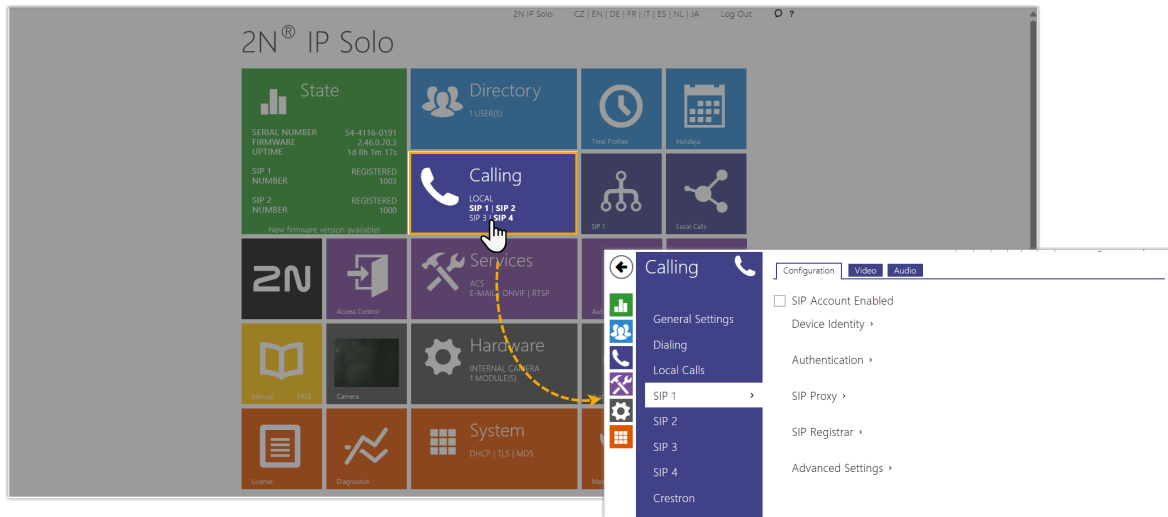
2N IP Solo CZ | EN | DE | FR | IT | ES | NL | JA Log Out

2N® IP Solo

State

SERIAL NUMBER 54-4116-0191
FIRMWARE 2.46.0.70.3
UPTIME 1d 8h 1m 17s

SIP 1 REGISTERED
NUMBER 1003

SIP 2 REGISTERED
NUMBER 1000

New firmware version available!

Directory
1 USER(S)

Time Profiles

Holidays

Calling
LOCAL
SIP 1 | SIP 2
SIP 3 | SIP 4

SIP 1

Local Calls

2N

Access Control

Services
ACS
E-MAIL | ONVIF | RTSP

Manual FAQ

Camera

Hardware
INTERNAL CAMERA
1 MODULE(S)

License

Diagnostics

System
DHCP | TLS | MDS

Calling

General Settings
Dialing
Local Calls
SIP 1
SIP 2
SIP 3
SIP 4
Crestron

Configuration Video Audio

SIP Account Enabled
Device Identity ›
Authentication ›
SIP Proxy ›
SIP Registrar ›
Advanced Settings ›